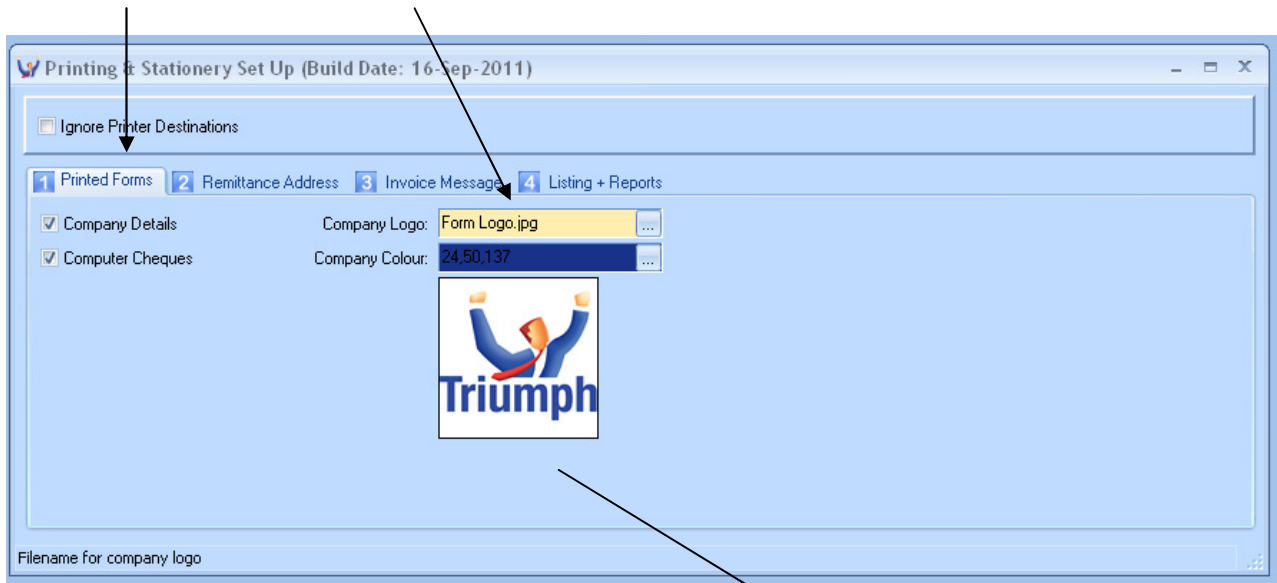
Printing & Stationery Set Up (Build Date: 16-Sep-2011)

Ignore Printer Destinations

1 Printed Forms
2 Remittance Address
3 Invoice Message
4 Listing + Reports

Company Details
Computer Cheques

Company Logo: Form Logo.jpg ...
Company Colour: 24,50,137 ...

Triumph

Filename for company logo